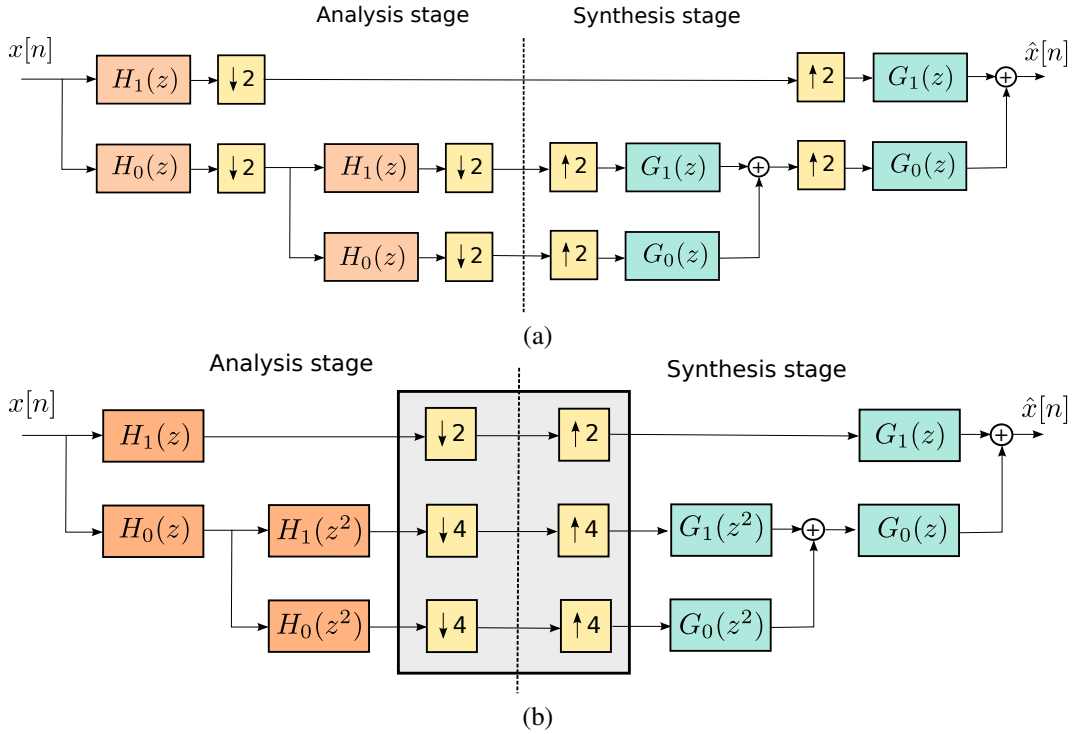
Analysis stage

Synthesis stage

$x[n]$

$H_1(z)$ $\downarrow 2$ $\uparrow 2$ $G_1(z)$ $+$ $\hat{x}[n]$

$H_0(z)$ $\downarrow 2$ $H_1(z)$ $\downarrow 2$ $\uparrow 2$ $G_1(z)$ $+$ $\uparrow 2$ $G_0(z)$

$H_0(z)$ $\downarrow 2$ $\uparrow 2$ $G_0(z)$

(a)

Analysis stage

Synthesis stage

$x[n]$

$H_1(z)$ $\downarrow 2$ $\uparrow 2$ $G_1(z)$ $+$ $\hat{x}[n]$

$H_0(z)$ $H_1(z^2)$ $\downarrow 4$ $\uparrow 4$ $G_1(z^2)$ $+$ $G_0(z)$

$H_0(z^2)$ $\downarrow 4$ $\uparrow 4$ $G_0(z^2)$

(b)